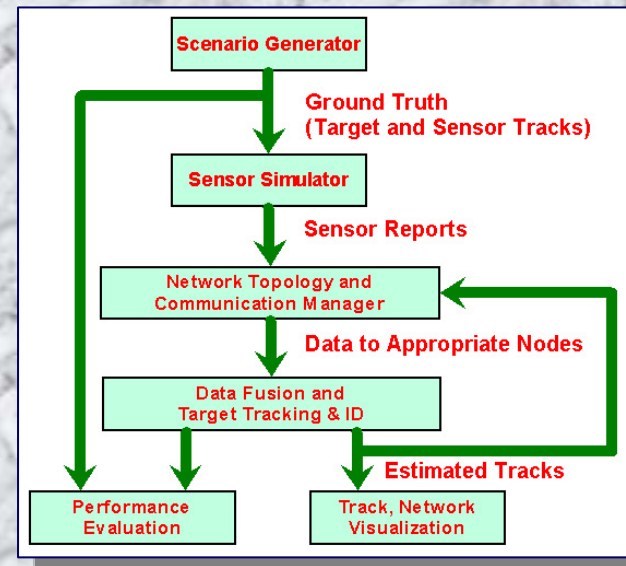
Scenario Generator

Ground Truth
(Target and Sensor Tracks)

Sensor Simulator

Sensor Reports

Network Topology and
Communication Manager

Data to Appropriate Nodes

Data Fusion and
Target Tracking & ID

Estimated Tracks

Performance
Evaluation

Track, Network
Visualization